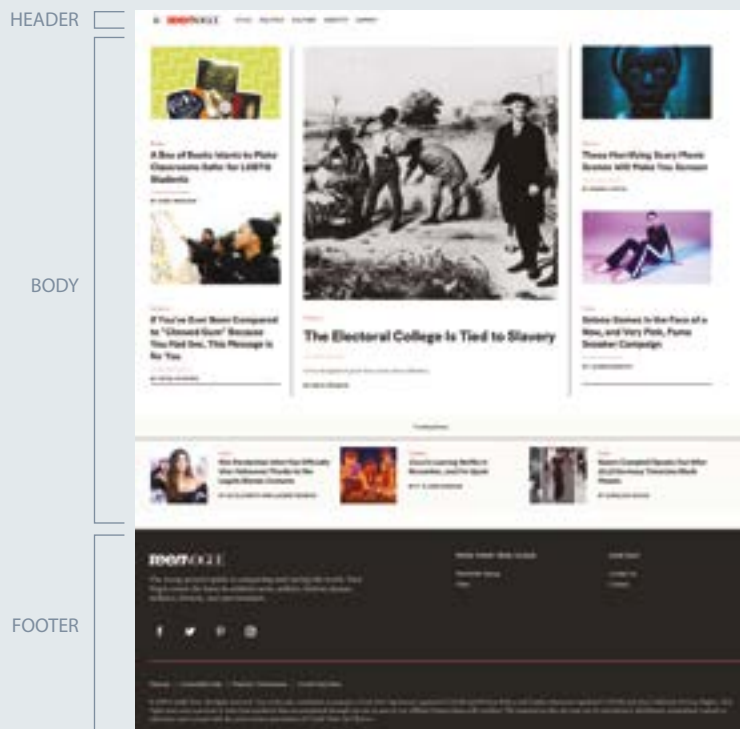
HEADER

BODY

FOOTER

teenVOGUE

A Box of Books Wants to Make Classrooms Safer for LGBTQ Students

If You've Ever Been Compared to "Chewed Gum" Because You Had Sex, This Message Is for You

The Electoral College Is Tied to Slavery

These Horrifying Scary Movie Scenes Will Make You Scream

Selena Gomez Is the Face of a New, and Very Pink, Puma Sneaker Campaign

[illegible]

teenVOGUE

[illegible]